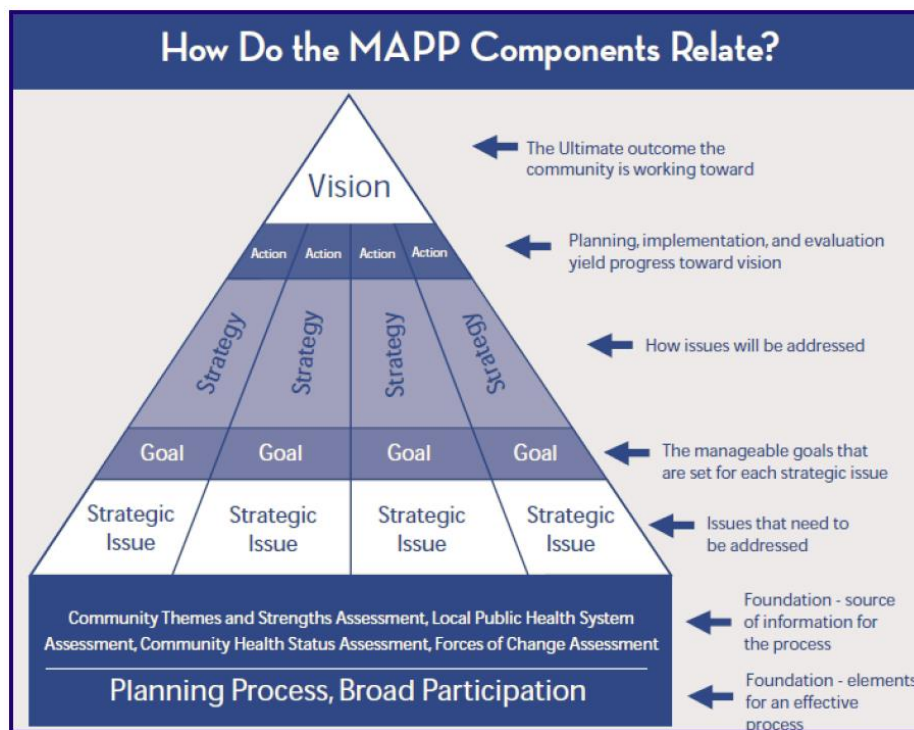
How Do the MAPP Components Relate?

Vision

The Ultimate outcome the community is working toward

Action Action Action Action

Planning, implementation, and evaluation yield progress toward vision

Strategy Strategy Strategy Strategy

How issues will be addressed

Goal Goal Goal Goal

The manageable goals that are set for each strategic issue

Strategic Issue Strategic Issue Strategic Issue Strategic Issue

Issues that need to be addressed

Community Themes and Strengths Assessment, Local Public Health System Assessment, Community Health Status Assessment, Forces of Change Assessment

Foundation - source of information for the process

Planning Process, Broad Participation

Foundation - elements for an effective process